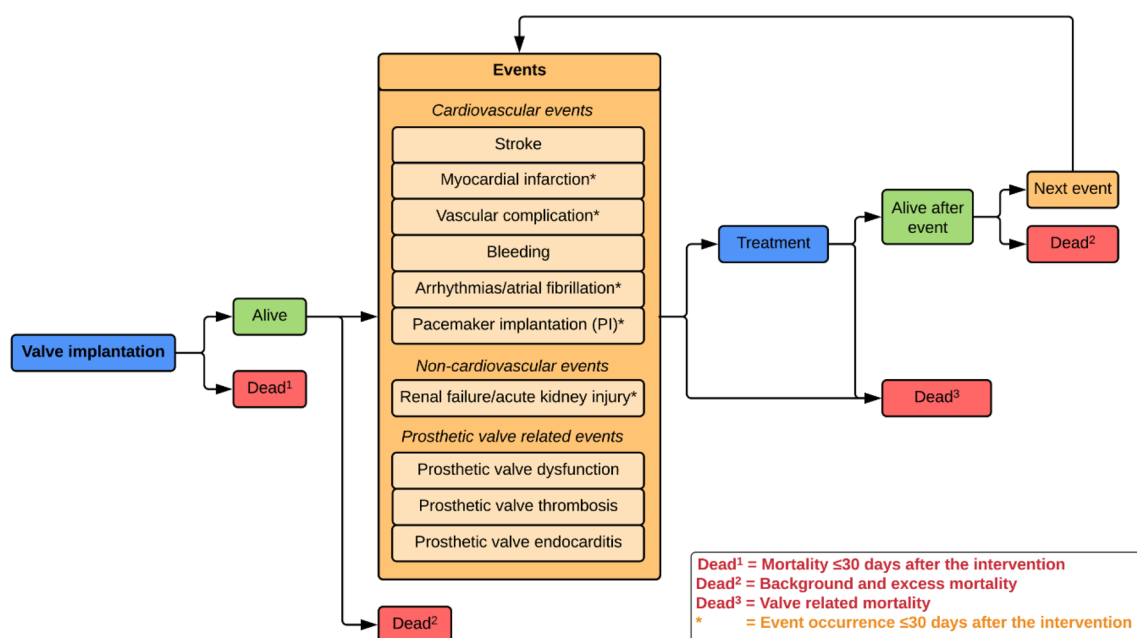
Valve implantation

Alive

Dead$^1$

Events

Cardiovascular events

Stroke

Myocardial infarction*

Vascular complication*

Bleeding

Arrhythmias/atrial fibrillation*

Pacemaker implantation (PI)*

Non-cardiovascular events

Renal failure/acute kidney injury*

Prosthetic valve related events

Prosthetic valve dysfunction

Prosthetic valve thrombosis

Prosthetic valve endocarditis

Dead$^2$

Treatment

Alive after event

Next event

Dead$^2$

Dead$^3$

Dead$^1$ = Mortality ≤30 days after the intervention
Dead$^2$ = Background and excess mortality
Dead$^3$ = Valve related mortality
* = Event occurrence ≤30 days after the intervention